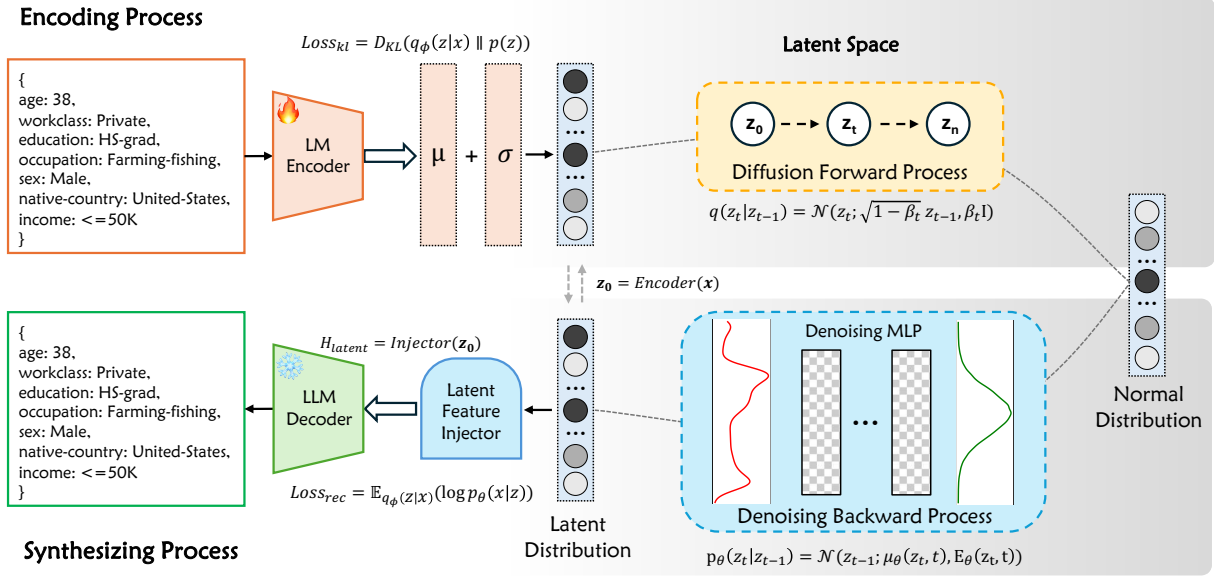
Encoding Process

$Loss_{kl} = D_{KL}(q_\phi(z|x) \parallel p(z))$

Latent Space

{
age: 38,
workclass: Private,
education: HS-grad,
occupation: Farming-fishing,
sex: Male,
native-country: United-States,
income: <=50K
}

LM Encoder

μ + σ

$z_0$ $z_t$ $z_n$

Diffusion Forward Process

$q(z_t|z_{t-1}) = \mathcal{N}(z_t; \sqrt{1-\beta_t}\, z_{t-1}, \beta_t \mathrm{I})$

$\boldsymbol{z_0} = Encoder(\boldsymbol{x})$

{
age: 38,
workclass: Private,
education: HS-grad,
occupation: Farming-fishing,
sex: Male,
native-country: United-States,
income: <=50K
}

$H_{latent} = Injector(\boldsymbol{z_0})$

LLM Decoder

Latent Feature Injector

Denoising MLP

...

Normal Distribution

$Loss_{rec} = \mathbb{E}_{q_\phi(z|x)}(\log p_\theta(x|z))$

Latent Distribution

Denoising Backward Process

Synthesizing Process

$\mathrm{p}_\theta(z_t|z_{t-1}) = \mathcal{N}(z_{t-1}; \mu_\theta(z_t, t), \mathrm{E}_\theta(z_t, \mathrm{t}))$